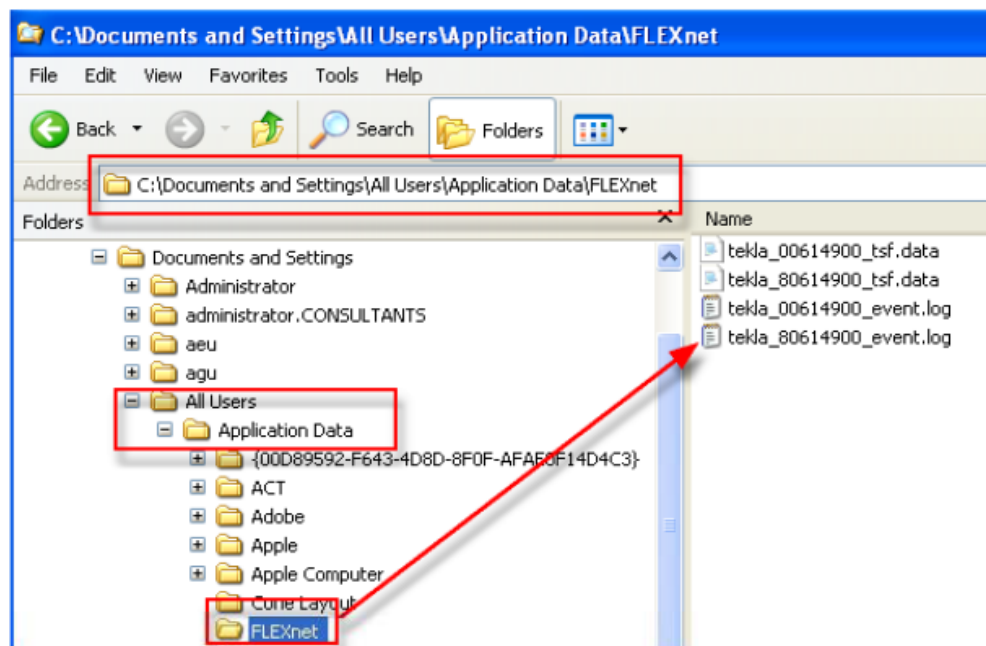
C:\Documents and Settings\All Users\Application Data\FLEXnet

File Edit View Favorites Tools Help

Back Search Folders

Address C:\Documents and Settings\All Users\Application Data\FLEXnet

Folders

Documents and Settings
Administrator
administrator.CONSULTANTS
aeu
agu
All Users
Application Data
{00D89592-F643-4D8D-8F0F-AFAE0F14D4C3}
ACT
Adobe
Apple
Apple Computer
Cone Layout
FLEXnet

Name
tekla_00614900_tsf.data
tekla_80614900_tsf.data
tekla_00614900_event.log
tekla_80614900_event.log